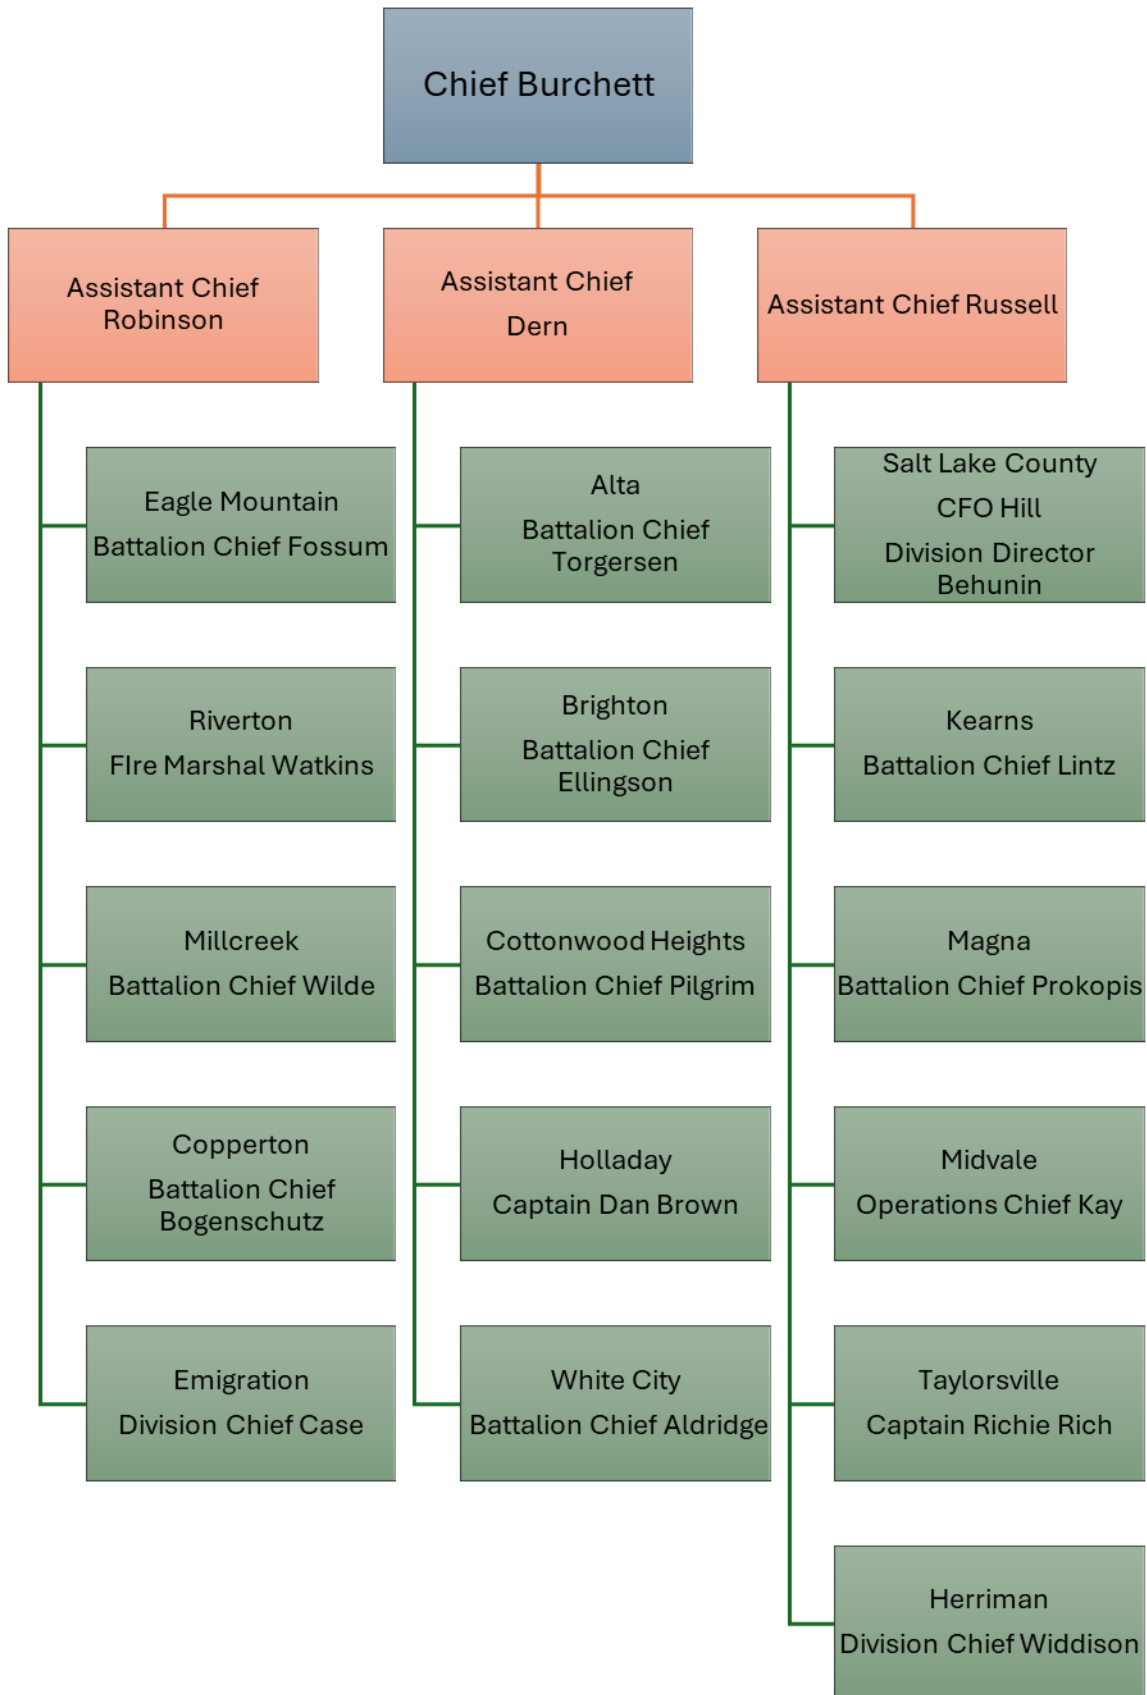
Chief Burchett

Assistant Chief Robinson

Assistant Chief Dern

Assistant Chief Russell

Eagle Mountain
Battalion Chief Fossum

Riverton
FIre Marshal Watkins

Millcreek
Battalion Chief Wilde

Copperton
Battalion Chief Bogenschutz

Emigration
Division Chief Case

Alta
Battalion Chief Torgersen

Brighton
Battalion Chief Ellingson

Cottonwood Heights
Battalion Chief Pilgrim

Holladay
Captain Dan Brown

White City
Battalion Chief Aldridge

Salt Lake County
CFO Hill
Division Director Behunin

Kearns
Battalion Chief Lintz

Magna
Battalion Chief Prokopis

Midvale
Operations Chief Kay

Taylorsville
Captain Richie Rich

Herriman
Division Chief Widdison